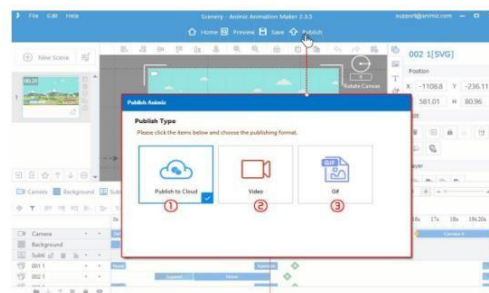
File Edit Help

Scenery - Animiz Animation Maker 2.3.5

support@animiz.com

Home Preview Save Publish

New Scene

00:21

Rotate Canvas

002 1[SVG]

Position

X -1108.8 Y -236.11

581.01 H 80.96

Publish Animiz

Publish Type

Please click the items below and choose the publishing format.

Publish to Cloud

①

Video

②

GIF

Gif

③

Camera Background

Camera

Background

Subtitle

001 1

001 1

Camera 1

16s 17s 18s 19s 20s